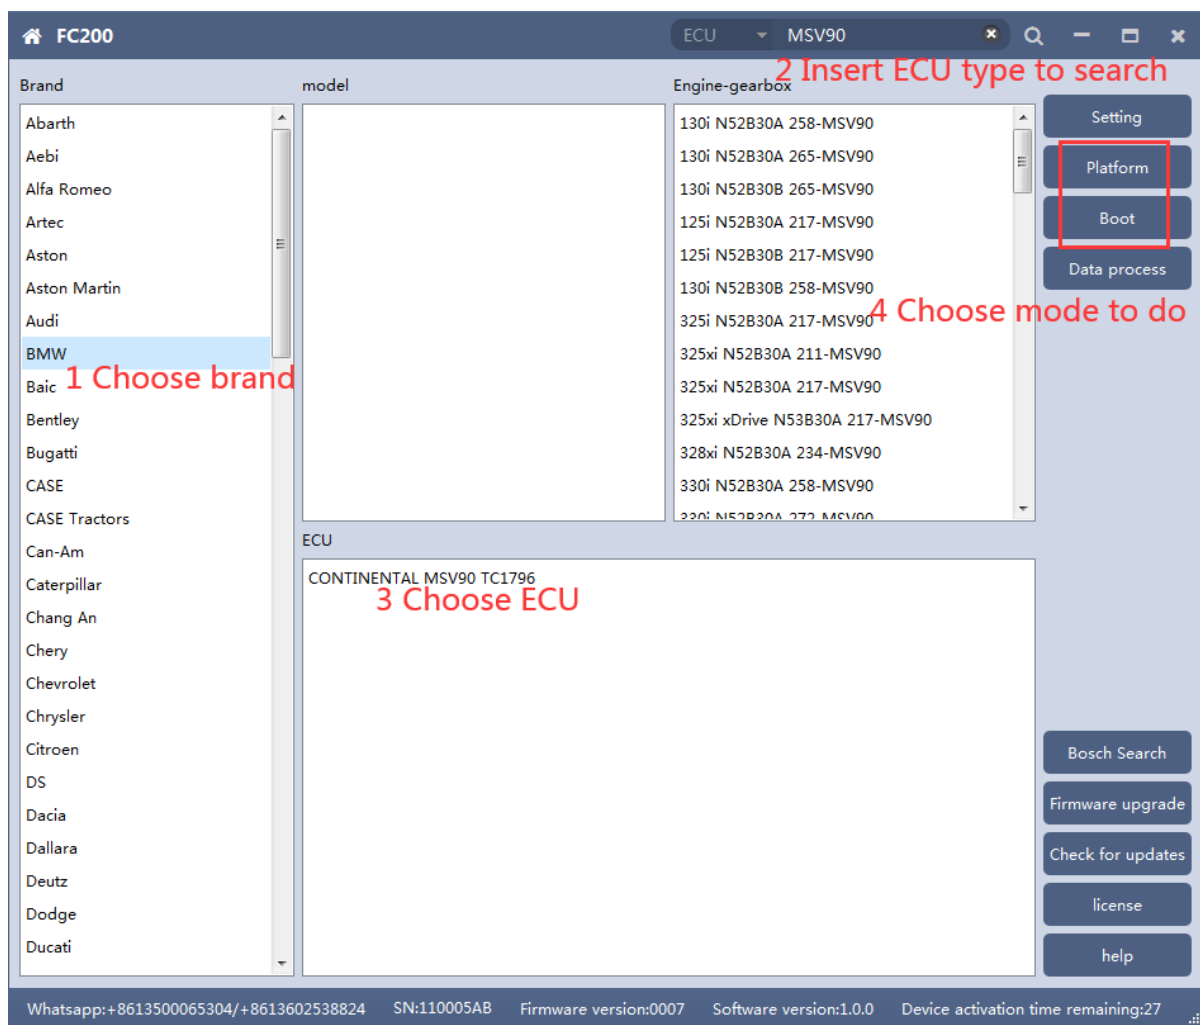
FC200

ECU MSV90

2 Insert ECU type to search

Brand

model

Engine-gearbox

Setting

Platform

Boot

Data process

Abarth
Aebi
Alfa Romeo
Artec
Aston
Aston Martin
Audi
BMW
Baic
Bentley
Bugatti
CASE
CASE Tractors
Can-Am
Caterpillar
Chang An
Chery
Chevrolet
Chrysler
Citroen
DS
Dacia
Dallara
Deutz
Dodge
Ducati

1 Choose brand

130i N52B30A 258-MSV90
130i N52B30A 265-MSV90
130i N52B30B 265-MSV90
125i N52B30A 217-MSV90
125i N52B30B 217-MSV90
130i N52B30B 258-MSV90
325i N52B30A 217-MSV90
325xi N52B30A 211-MSV90
325xi N52B30A 217-MSV90
325xi xDrive N53B30A 217-MSV90
328xi N52B30A 234-MSV90
330i N52B30A 258-MSV90
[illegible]

4 Choose mode to do

ECU

CONTINENTAL MSV90 TC1796

3 Choose ECU

Bosch Search

Firmware upgrade

Check for updates

license

help

Whatsapp:+8613500065304/+8613602538824 SN:110005AB Firmware version:0007 Software version:1.0.0 Device activation time remaining:27